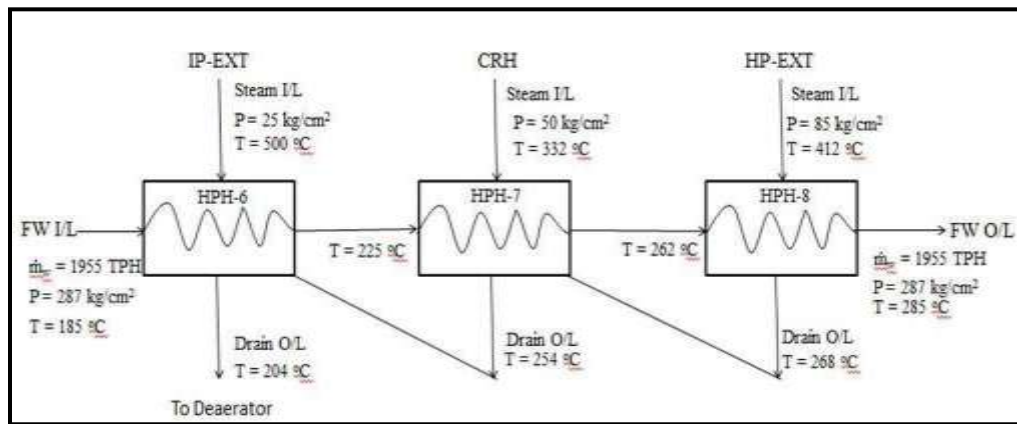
IP-EXT

Steam I/L
P = 25 kg/cm$^2$
T = 500 ºC

CRH

Steam I/L
P = 50 kg/cm$^2$
T = 332 ºC

HP-EXT

Steam I/L
P = 85 kg/cm$^2$
T = 412 ºC

HPH-6

HPH-7

HPH-8

FW I/L

$\dot{m}_{fw}$ = 1955 TPH
P = 287 kg/cm$^2$
T = 185 ºC

T = 225 ºC

T = 262 ºC

FW O/L

$\dot{m}_{fw}$ = 1955 TPH
P = 287 kg/cm$^2$
T = 285 ºC

Drain O/L
T = 204 ºC

To Deaerator

Drain O/L
T = 254 ºC

Drain O/L
T = 268 ºC